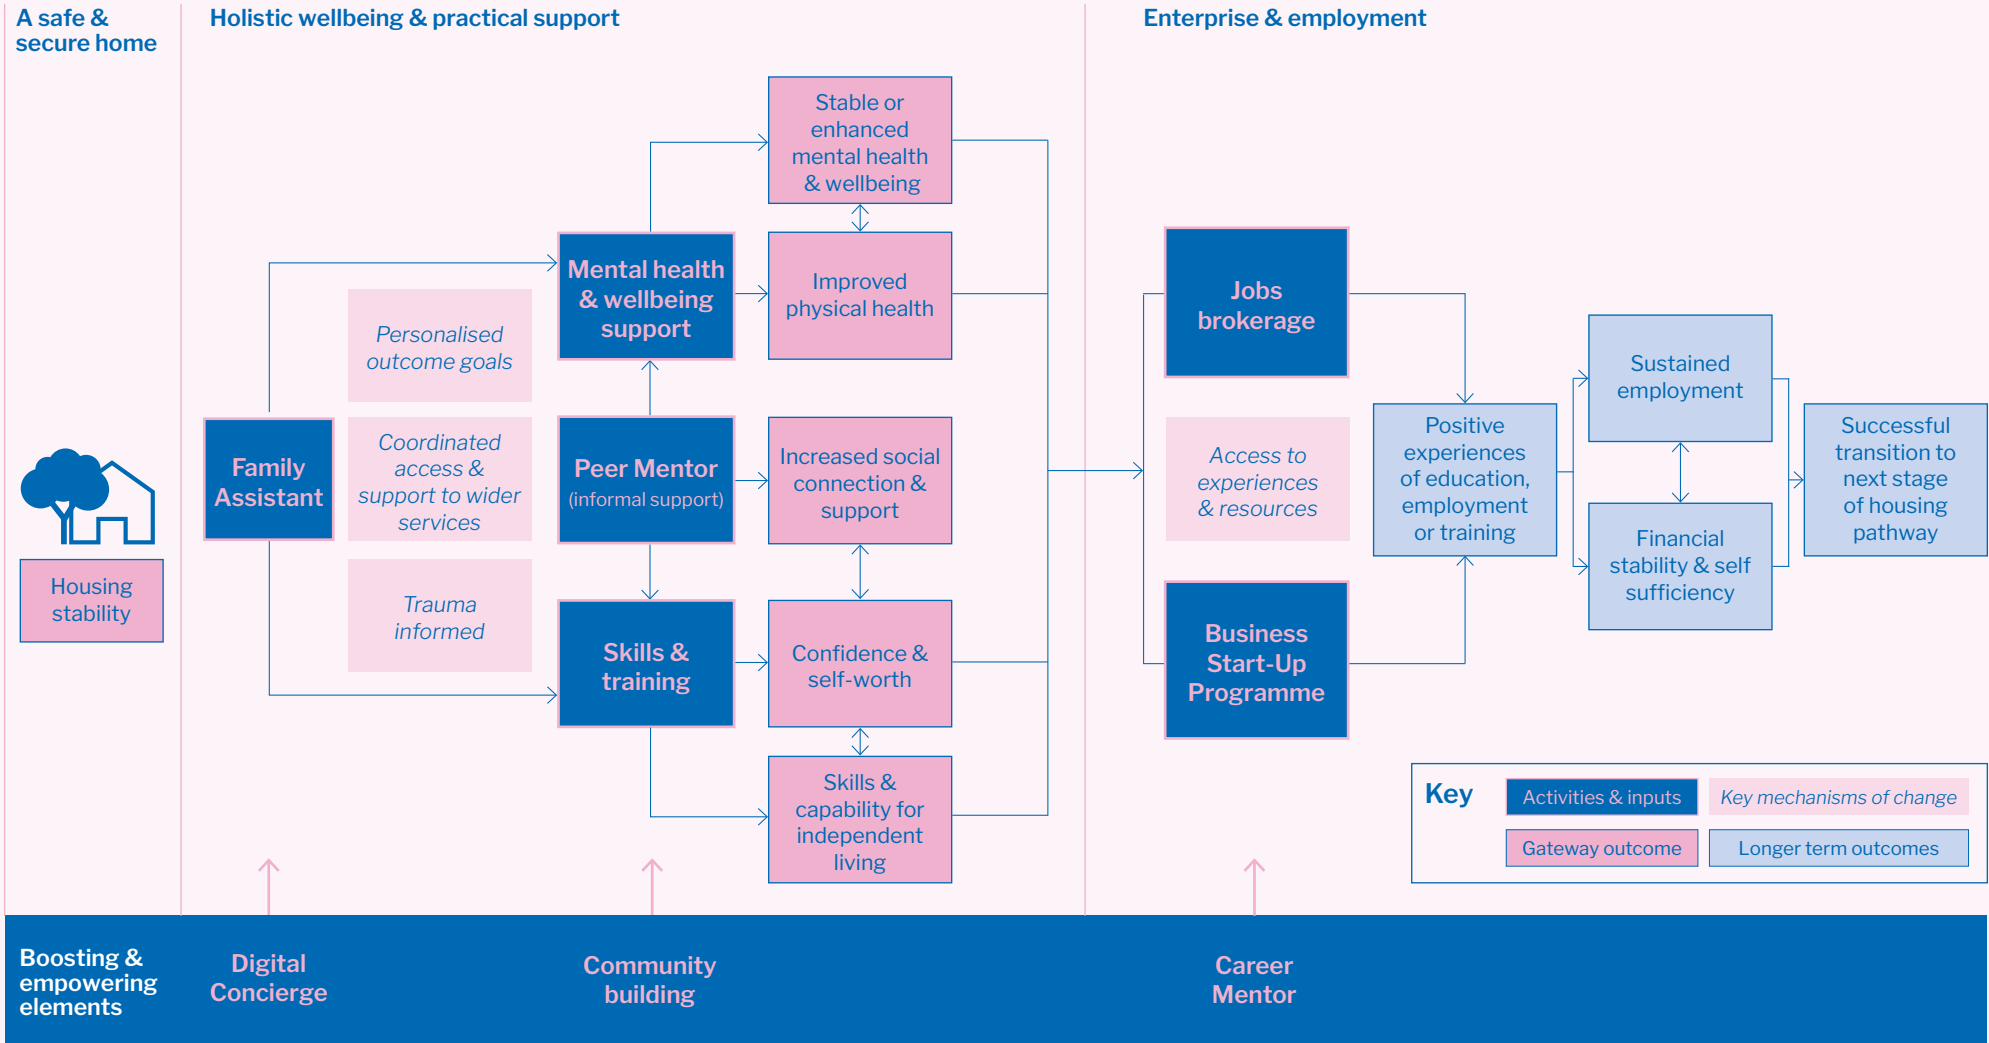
A safe & secure home

Holistic wellbeing & practical support

Enterprise & employment

Housing stability

Family Assistant

Personalised outcome goals

Coordinated access & support to wider services

Trauma informed

Mental health & wellbeing support

Peer Mentor (informal support)

Skills & training

Stable or enhanced mental health & wellbeing

Improved physical health

Increased social connection & support

Confidence & self-worth

Skills & capability for independent living

Jobs brokerage

Access to experiences & resources

Business Start-Up Programme

Positive experiences of education, employment or training

Sustained employment

Financial stability & self sufficiency

Successful transition to next stage of housing pathway

Key

Activities & inputs

Key mechanisms of change

Gateway outcome

Longer term outcomes

Boosting & empowering elements

Digital Concierge

Community building

Career Mentor